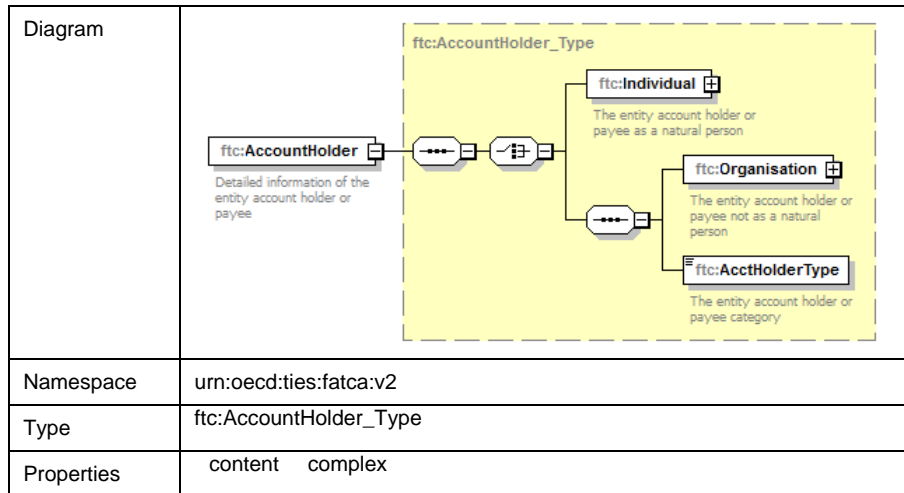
| Diagram | ftc:AccountHolder_Type<br>ftc:AccountHolder<br>Detailed information of the entity account holder or payee<br>ftc:Individual<br>The entity account holder or payee as a natural person<br>ftc:Organisation<br>The entity account holder or payee not as a natural person<br>ftc:AcctHolderType<br>The entity account holder or payee category |
|---|---|
| Namespace | urn:oecd:ties:fatca:v2 |
| Type | ftc:AccountHolder_Type |
| Properties | content complex |